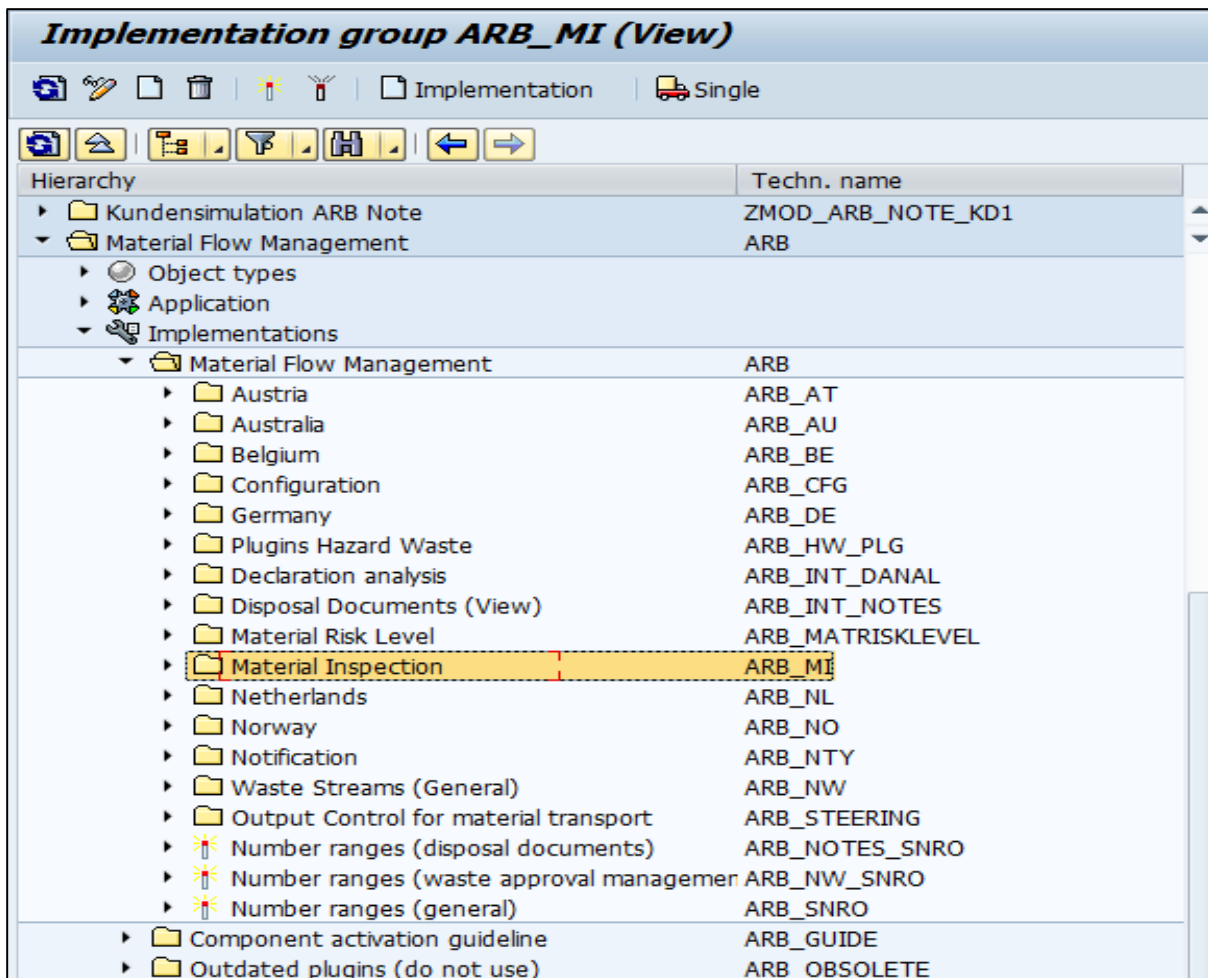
Implementation group ARB_MI (View)

Implementation | Single

| Hierarchy | Techn. name |
|---|---|
| Kundensimulation ARB Note | ZMOD_ARB_NOTE_KD1 |
| Material Flow Management | ARB |
| Object types | |
| Application | |
| Implementations | |
| Material Flow Management | ARB |
| Austria | ARB_AT |
| Australia | ARB_AU |
| Belgium | ARB_BE |
| Configuration | ARB_CFG |
| Germany | ARB_DE |
| Plugins Hazard Waste | ARB_HW_PLG |
| Declaration analysis | ARB_INT_DANAL |
| Disposal Documents (View) | ARB_INT_NOTES |
| Material Risk Level | ARB_MATRISKLEVEL |
| Material Inspection | ARB_MI |
| Netherlands | ARB_NL |
| Norway | ARB_NO |
| Notification | ARB_NTY |
| Waste Streams (General) | ARB_NW |
| Output Control for material transport | ARB_STEERING |
| Number ranges (disposal documents) | ARB_NOTES_SNRO |
| Number ranges (waste approval managemen | ARB_NW_SNRO |
| Number ranges (general) | ARB_SNRO |
| Component activation guideline | ARB_GUIDE |
| Outdated plugins (do not use) | ARB_OBSOLETE |